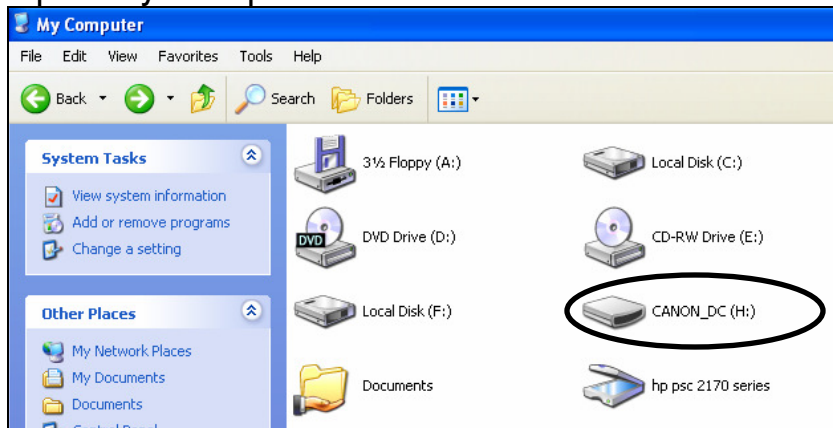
My Computer

File Edit View Favorites Tools Help

Back Search Folders

System Tasks

View system information
Add or remove programs
Change a setting

Other Places

My Network Places
My Documents
Documents
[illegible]

3½ Floppy (A:)
Local Disk (C:)
DVD
DVD Drive (D:)
CD-RW Drive (E:)
Local Disk (F:)
CANON_DC (H:)
Documents
hp psc 2170 series